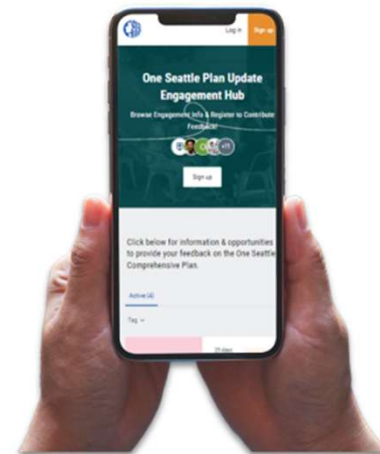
Log in

Sign up

One Seattle Plan Update Engagement Hub

Browse Engagement Info & Register to Contribute Feedback!

+77

Sign up

Click below for information & opportunities to provide your feedback on the One Seattle Comprehensive Plan.

Active (4)

Tag

29 days